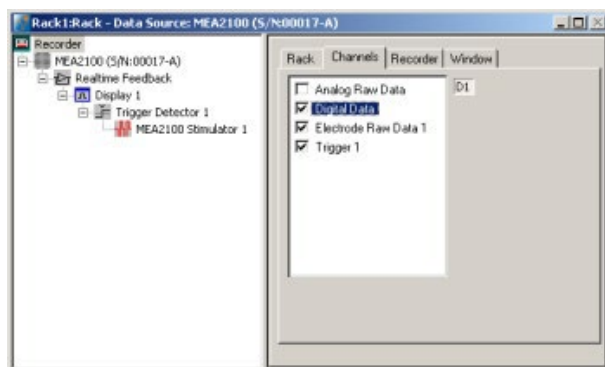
Rack1:Rack - Data Source: MEA2100 (S/N:00017-A)

Recorder
MEA2100 (S/N:00017-A)
Realtime Feedback
Display 1
Trigger Detector 1
MEA2100 Stimulator 1

Rack | Channels | Recorder | Window

Analog Raw Data
Digital Data
Electrode Raw Data 1
Trigger 1

D1